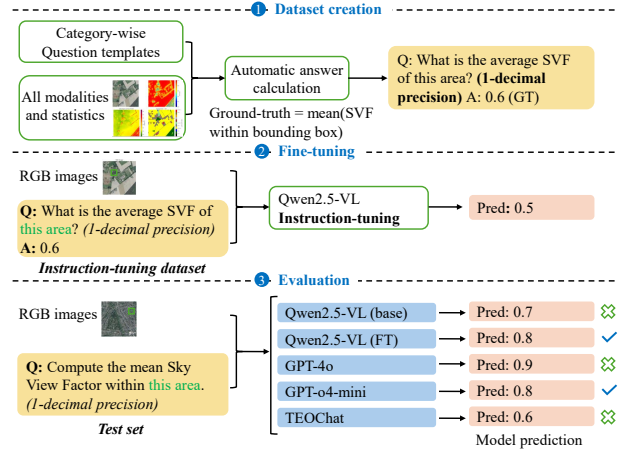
1 Dataset creation

Category-wise Question templates

All modalities and statistics

Automatic answer calculation

Ground-truth = mean(SVF within bounding box)

Q: What is the average SVF of this area? (1-decimal precision) A: 0.6 (GT)

2 Fine-tuning

RGB images

Q: What is the average SVF of this area? (1-decimal precision)
A: 0.6

Instruction-tuning dataset

Qwen2.5-VL
Instruction-tuning

Pred: 0.5

3 Evaluation

RGB images

Q: Compute the mean Sky View Factor within this area. (1-decimal precision)

Test set

Qwen2.5-VL (base)
Qwen2.5-VL (FT)
GPT-4o
GPT-o4-mini
TEOChat

Pred: 0.7
Pred: 0.8
Pred: 0.9
Pred: 0.8
Pred: 0.6

Model prediction